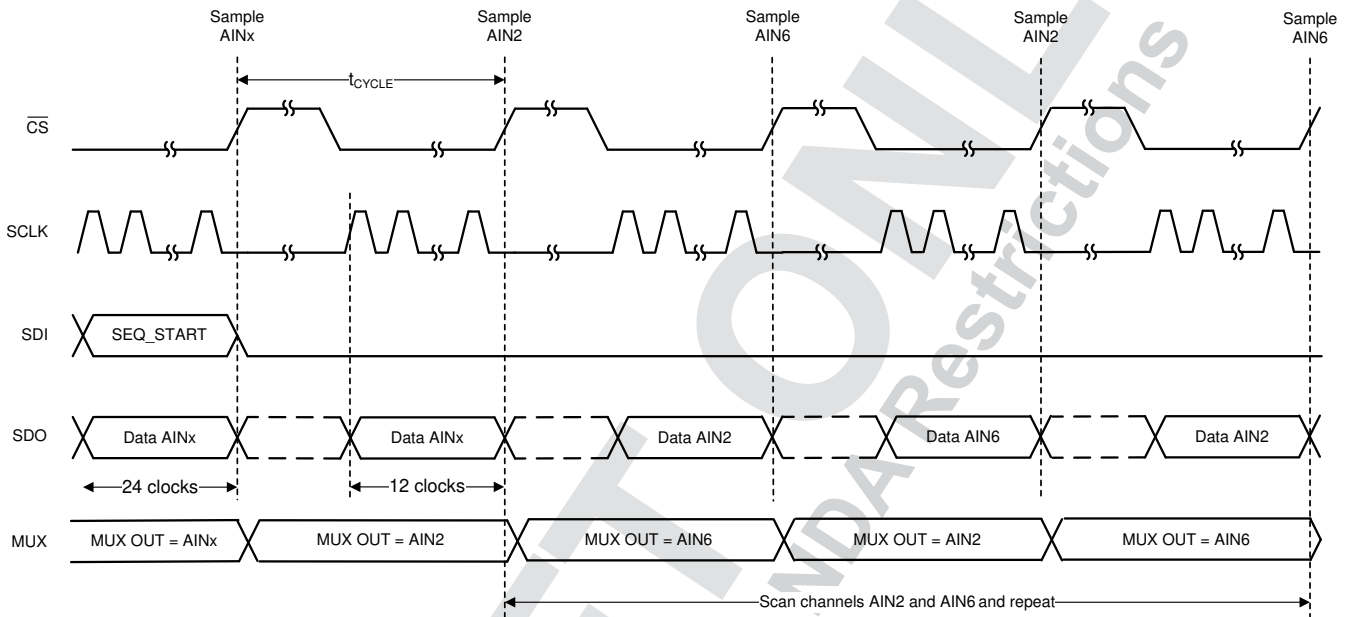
Sample AINx

Sample AIN2

Sample AIN6

Sample AIN2

Sample AIN6

$t_{CYCLE}$

$\overline{CS}$

SCLK

SDI

SEQ_START

SDO

Data AINx

Data AINx

Data AIN2

Data AIN6

Data AIN2

24 clocks

12 clocks

MUX

MUX OUT = AINx

MUX OUT = AIN2

MUX OUT = AIN6

MUX OUT = AIN2

MUX OUT = AIN6

Scan channels AIN2 and AIN6 and repeat

NDA Restrictions